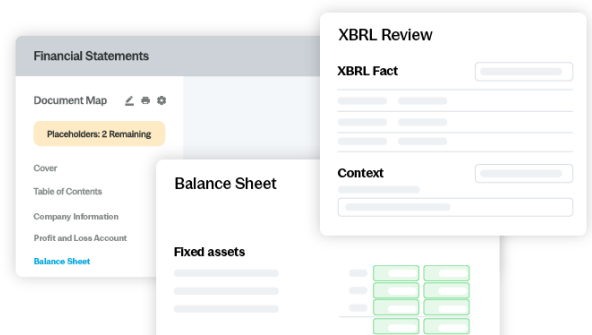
Financial Statements

Document Map

Placeholders: 2 Remaining

Cover

Table of Contents

Company Information

Profit and Loss Account

Balance Sheet

Balance Sheet

Fixed assets

XBRL Review

XBRL Fact

Context